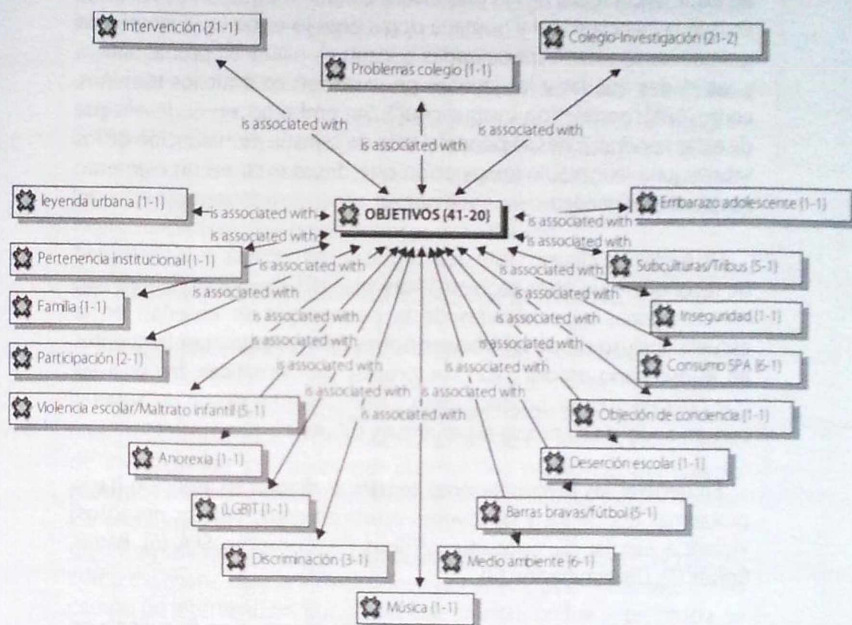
Intervención (21-1)

Problemas colegio (1-1)

Colegio-Investigación (21-2)

is associated with

is associated with

is associated with

leyenda urbana (1-1)

is associated with

OBJETIVOS (41-20)

Embarazo adolescente (1-1)

is associated with

is associated with

is associated with

Pertenencia institucional (1-1)

is associated with

is associated with

Subculturas/Tribus (5-1)

Familia (1-1)

is associated with

is associated with

is associated with

Inseguridad (1-1)

Participación (2-1)

is associated with

is associated with

is associated with

is associated with

Consumo SPA (6-1)

is associated with

is associated with

is associated with

Violencia escolar/Maltrato infantil (5-1)

is associated with

is associated with

Objeción de conciencia (1-1)

is associated with

Anorexia (1-1)

Deserción escolar (1-1)

(LGBT) (1-1)

Barras bravas/fútbol (5-1)

Discriminación (3-1)

Medio ambiente (6-1)

Música (1-1)